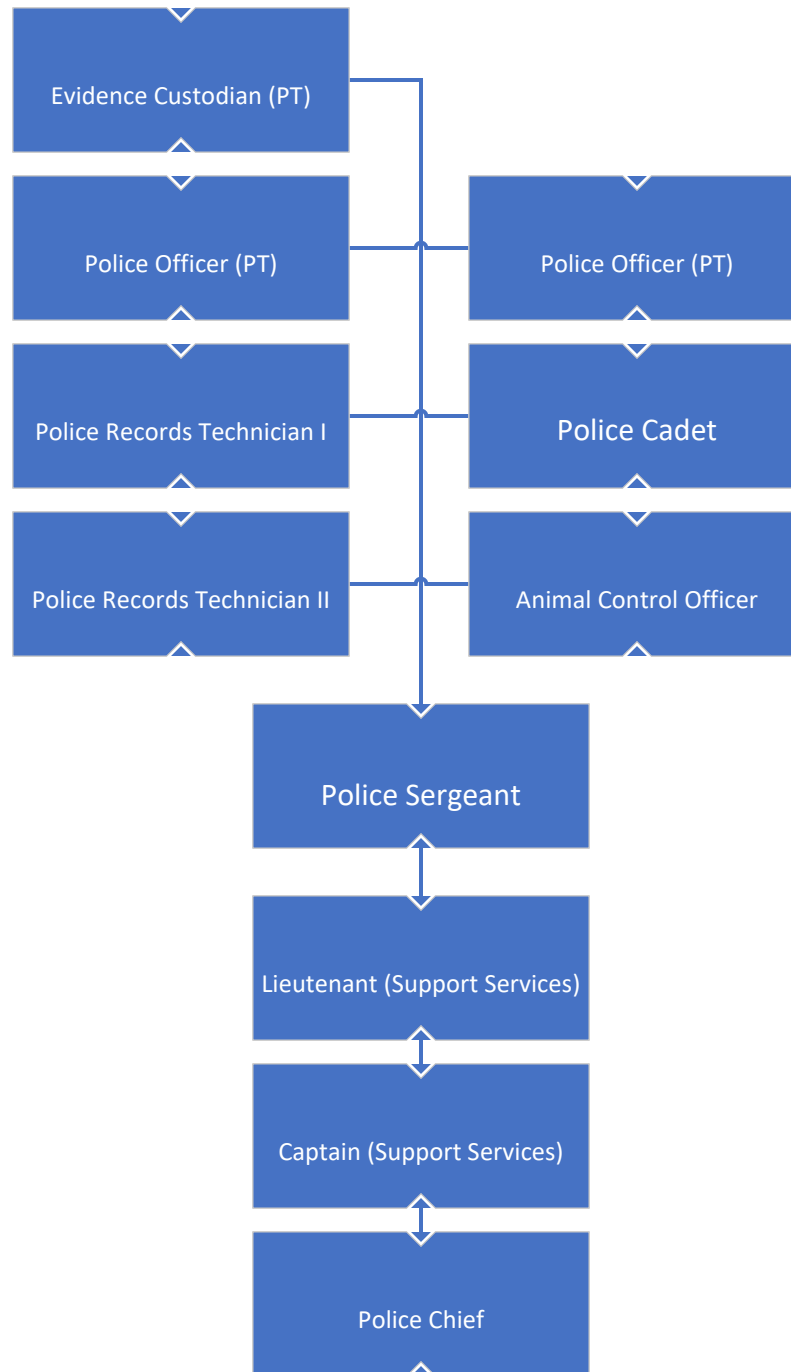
Evidence Custodian (PT)

Police Officer (PT)

Police Records Technician I

Police Records Technician II

Police Officer (PT)

Police Cadet

Animal Control Officer

Police Sergeant

Lieutenant (Support Services)

Captain (Support Services)

Police Chief